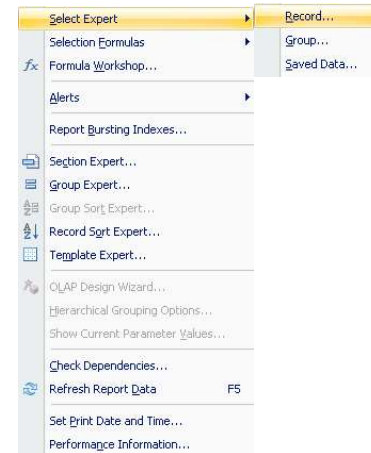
Select Expert
Selection Formulas
Formula Workshop...
Alerts
Report Bursting Indexes...
Section Expert...
Group Expert...
Group Sort Expert...
Record Sort Expert...
Template Expert...
OLAP Design Wizard...
Hierarchical Grouping Options...
Show Current Parameter Values...
Check Dependencies...
Refresh Report Data F5
Set Print Date and Time...
Performance Information...

Record...
Group...
Saved Data...